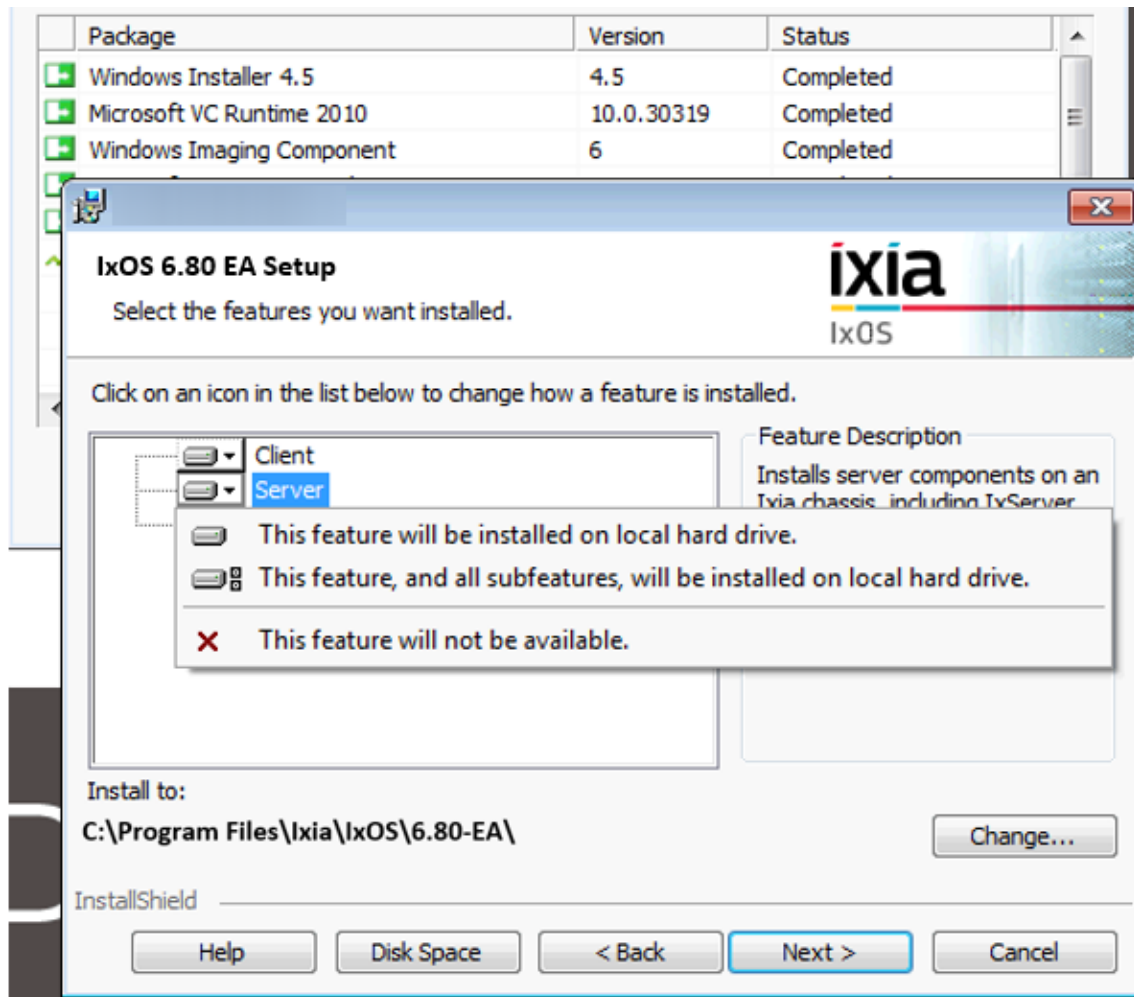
| Package | Version | Status |
|---|---|---|
| Windows Installer 4.5 | 4.5 | Completed |
| Microsoft VC Runtime 2010 | 10.0.30319 | Completed |
| Windows Imaging Component | 6 | Completed |

IxOS 6.80 EA Setup

Select the features you want installed.

ixia
IxOS

Click on an icon in the list below to change how a feature is installed.

Client
Server

Feature Description
Installs server components on an Ixia chassis, including IxServer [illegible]

This feature will be installed on local hard drive.
This feature, and all subfeatures, will be installed on local hard drive.
This feature will not be available.

Install to:
C:\Program Files\Ixia\IxOS\6.80-EA\

Change...

InstallShield

Help
Disk Space
< Back
Next >
Cancel